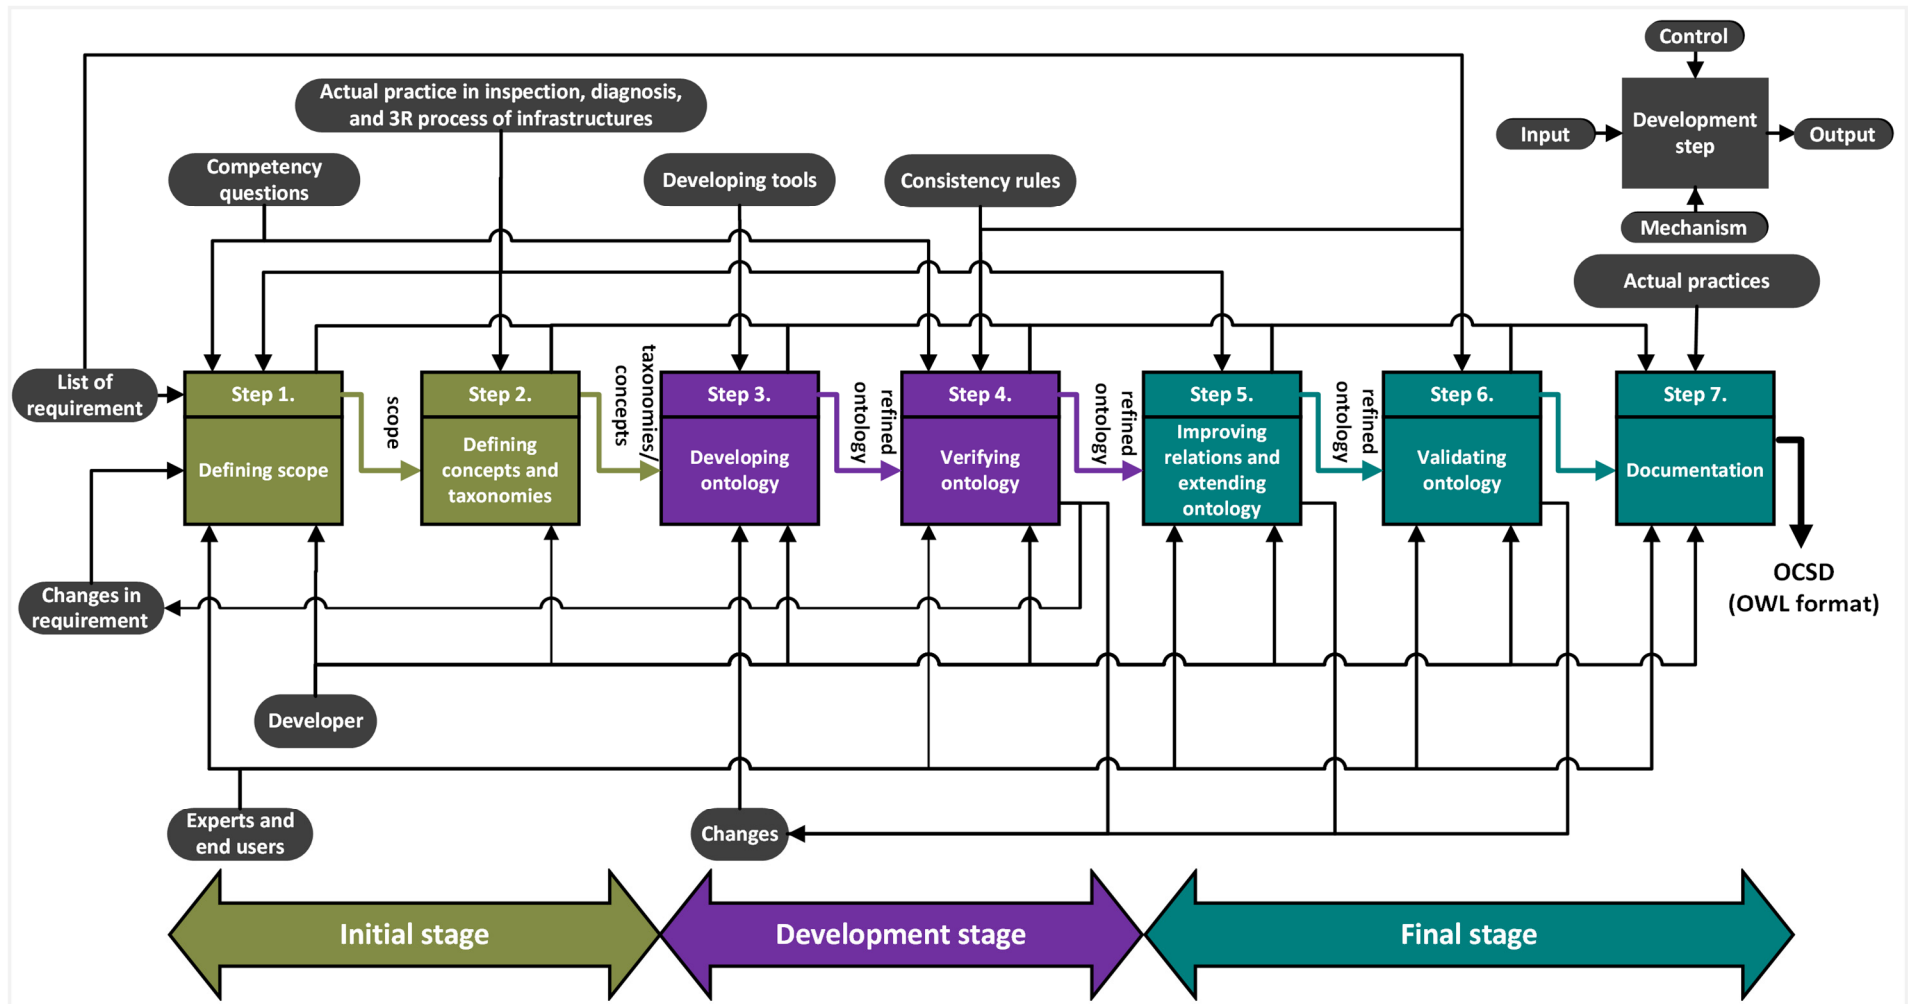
Control

Input

Development step

Output

Mechanism

Actual practice in inspection, diagnosis, and 3R process of infrastructures

Competency questions

Developing tools

Consistency rules

Actual practices

List of requirement

Step 1.
Defining scope

scope

Step 2.
Defining concepts and taxonomies

taxonomies/ concepts

Step 3.
Developing ontology

refined ontology

Step 4.
Verifying ontology

refined ontology

Step 5.
Improving relations and extending ontology

refined ontology

Step 6.
Validating ontology

Step 7.
Documentation

OCSD
(OWL format)

Changes in requirement

Developer

Experts and end users

Changes

Initial stage

Development stage

Final stage